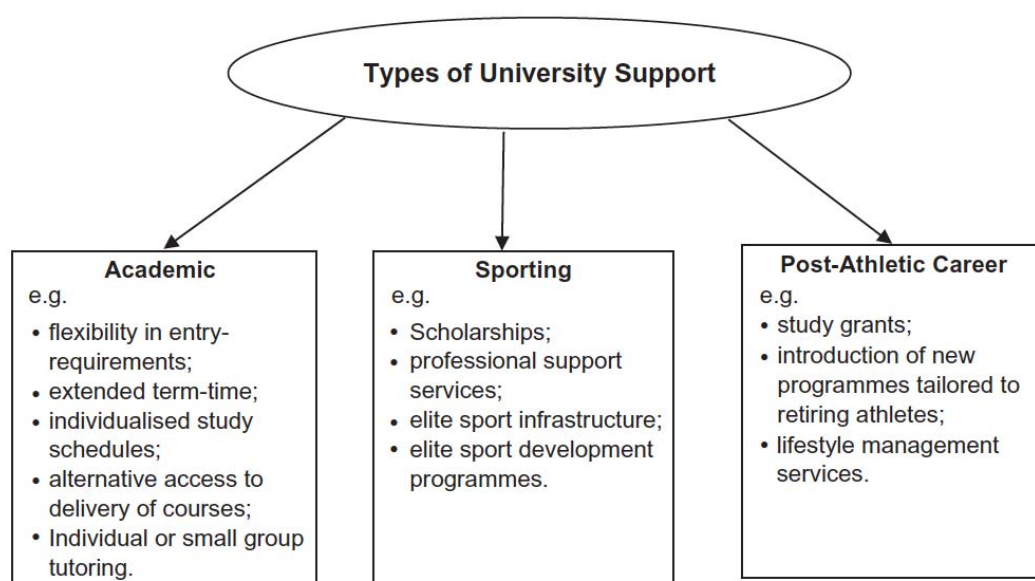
Types of University Support

Academic
e.g.
• flexibility in entry-requirements;
• extended term-time;
• individualised study schedules;
• alternative access to delivery of courses;
• Individual or small group tutoring.

Sporting
e.g.
• Scholarships;
• professional support services;
• elite sport infrastructure;
• elite sport development programmes.

Post-Athletic Career
e.g.
• study grants;
• introduction of new programmes tailored to retiring athletes;
• lifestyle management services.